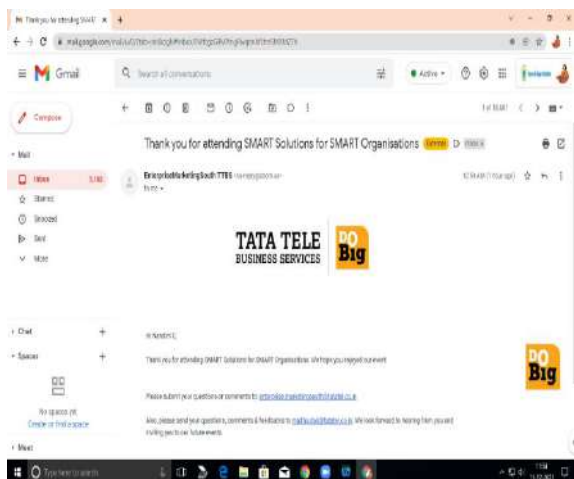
Thank you for attending SMART ×

mail.google.com/mail/u/0/#inbox/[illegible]

Gmail

Search all conversations

Active

Compose

Mail

Inbox

Starred

Snoozed

Sent

More

Chat

Spaces

No spaces yet
Create or find a space

Meet

Thank you for attending SMART Solutions for SMART Organisations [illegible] Inbox

EnterpriseMarketingSouth TTBS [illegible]
to me

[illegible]

TATA TELE
BUSINESS SERVICES

DO
Big

Hi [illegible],

Thank you for attending SMART Solutions for SMART Organisations. We hope you enjoyed our event.

Please submit your questions or comments to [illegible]

Also, please send your questions, comments & feedback to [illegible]. We look forward to hearing from you and inviting you to our future events.

DO
Big

Type here to search